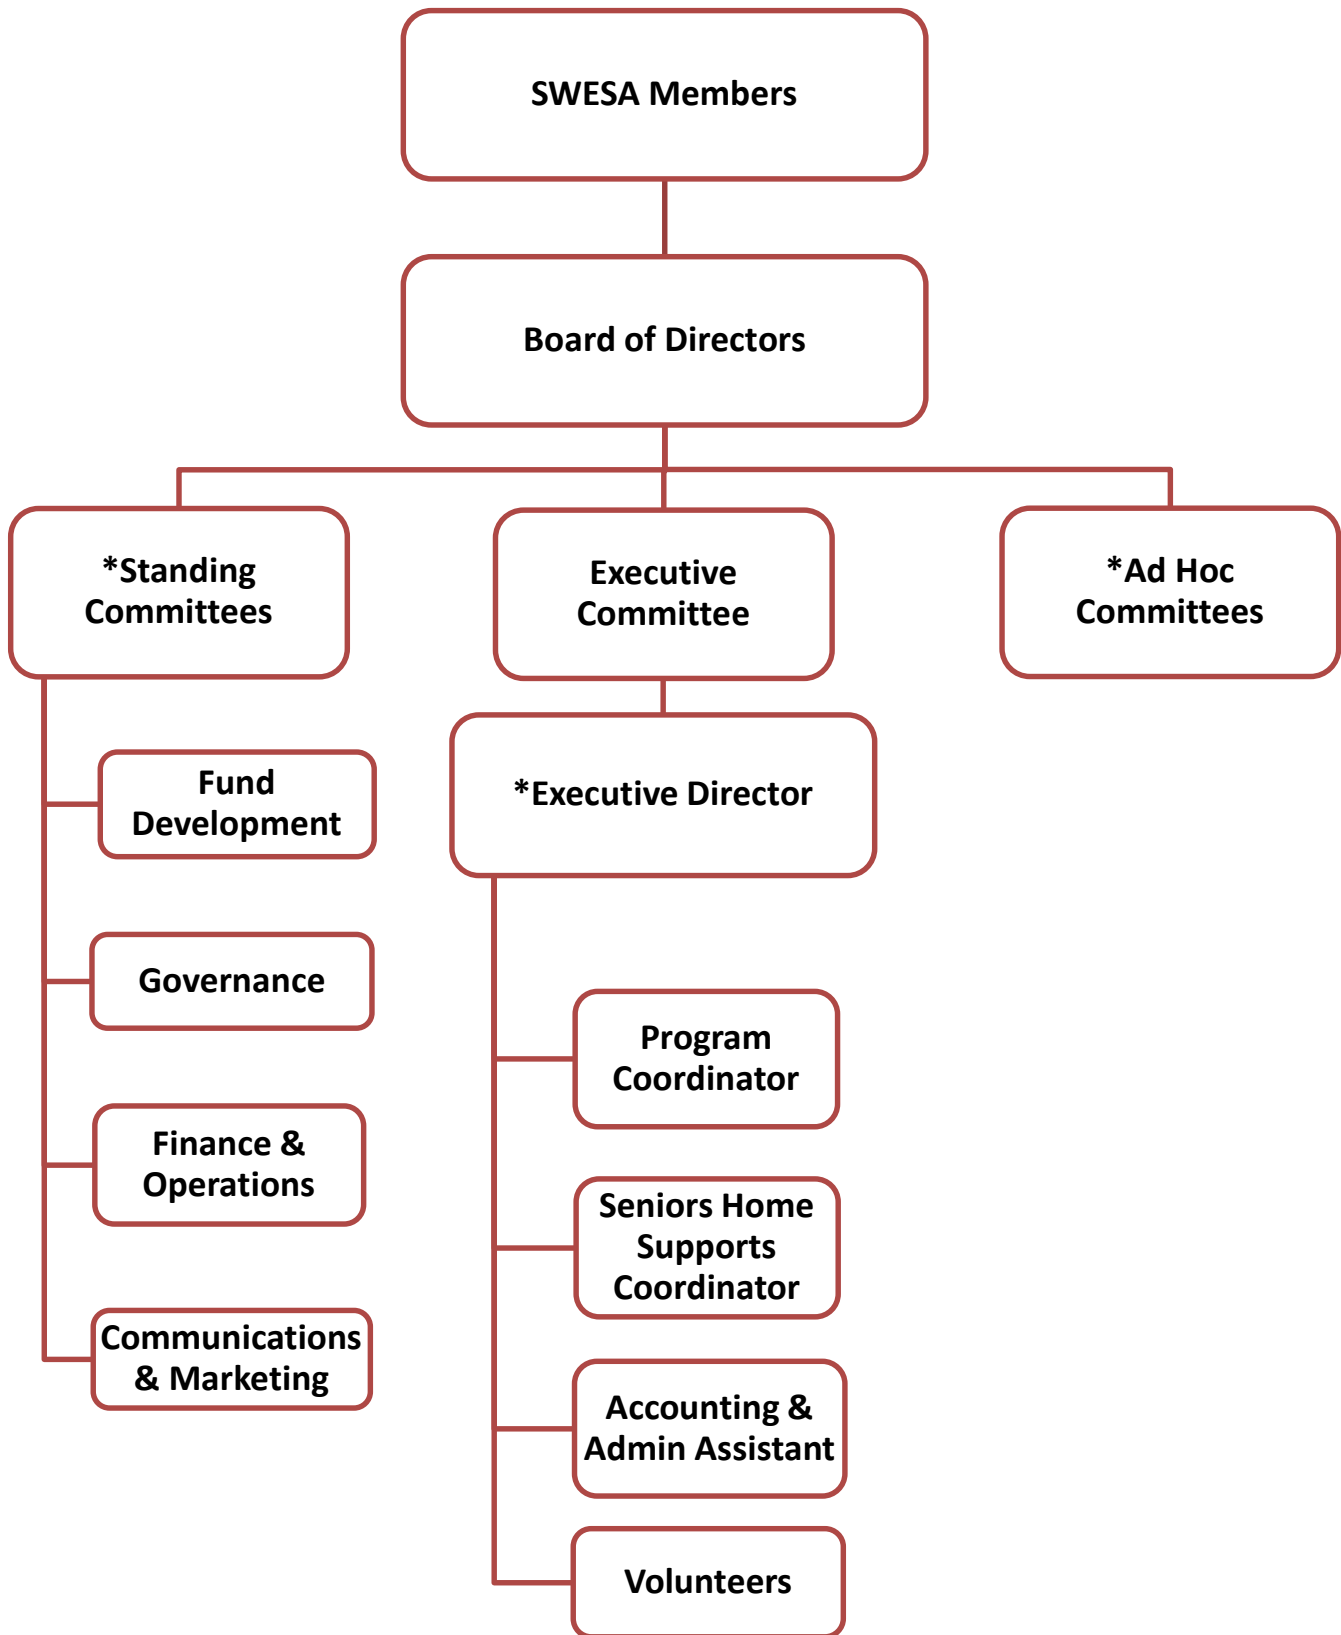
SWESA Members

Board of Directors

*Standing Committees

Executive Committee

*Ad Hoc Committees

Fund Development

Governance

Finance & Operations

Communications & Marketing

*Executive Director

Program Coordinator

Seniors Home Supports Coordinator

Accounting & Admin Assistant

Volunteers